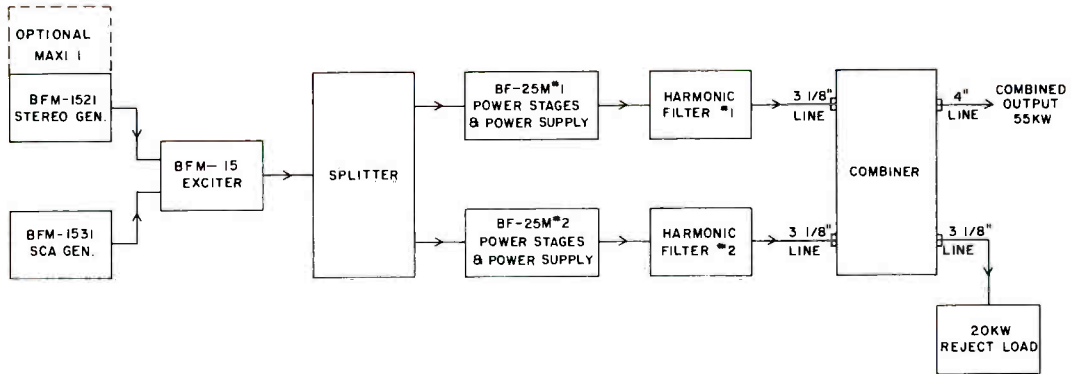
OPTIONAL MAXI I

BFM-1521 STEREO GEN.

BFM-1531 SCA GEN.

BFM- 15 EXCITER

SPLITTER

BF-25M#1 POWER STAGES & POWER SUPPLY

BF-25M#2 POWER STAGES & POWER SUPPLY

HARMONIC FILTER #1

HARMONIC FILTER #2

3 1/8" LINE

3 1/8" LINE

COMBINER

4" LINE

COMBINED OUTPUT 55KW

3 1/8" LINE

20KW REJECT LOAD